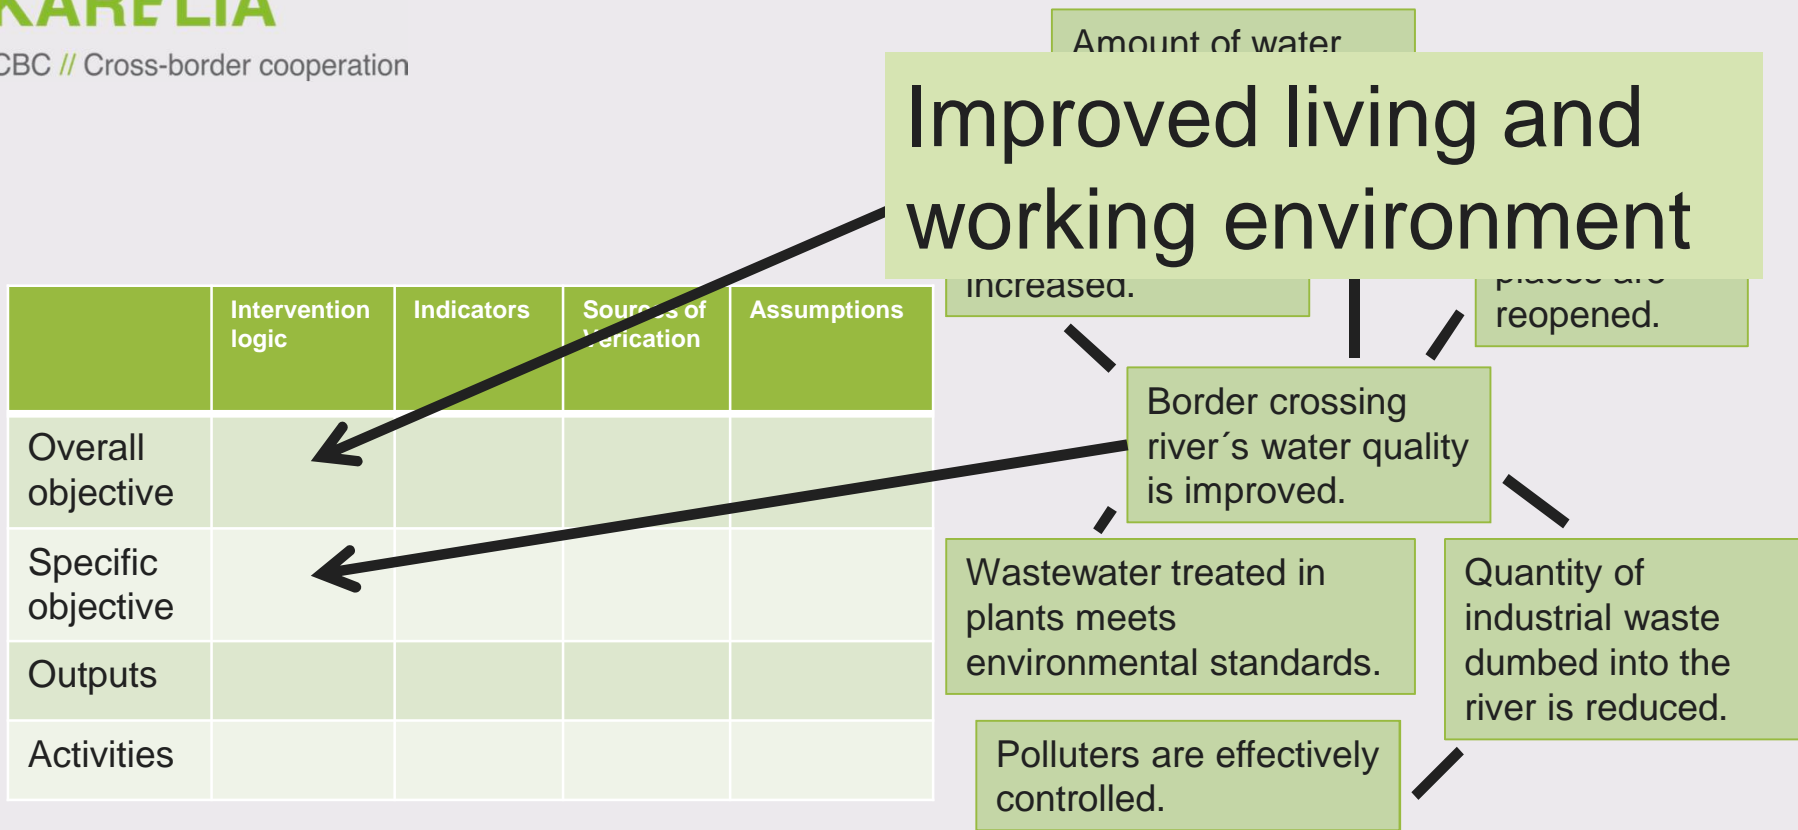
KARELIA
CBC // Cross-border cooperation

Amount of water

Improved living and working environment

increased.

reopened.

| | Intervention logic | Indicators | Sour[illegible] of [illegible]erication | Assumptions |
|---|---|---|---|---|
| Overall objective | | | | |
| Specific objective | | | | |
| Outputs | | | | |
| Activities | | | | |

Border crossing river´s water quality is improved.

Wastewater treated in plants meets environmental standards.

Quantity of industrial waste dumbed into the river is reduced.

Polluters are effectively controlled.